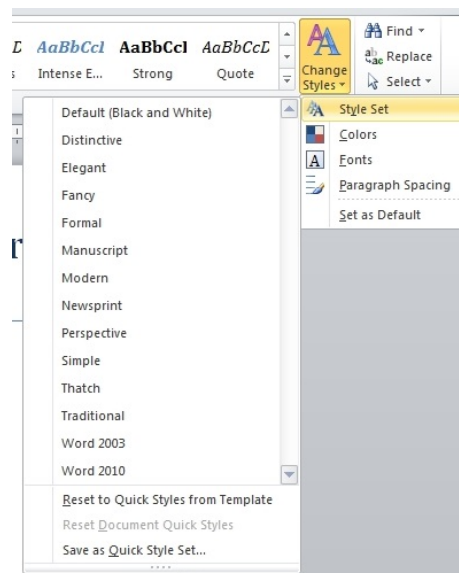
AaBbCcI AaBbCcI AaBbCcL
Intense E... Strong Quote

Change Styles

Find
Replace
Select

Default (Black and White)
Distinctive
Elegant
Fancy
Formal
Manuscript
Modern
Newsprint
Perspective
Simple
Thatch
Traditional
Word 2003
Word 2010

Reset to Quick Styles from Template
Reset Document Quick Styles
Save as Quick Style Set...

Style Set
Colors
Fonts
Paragraph Spacing
Set as Default